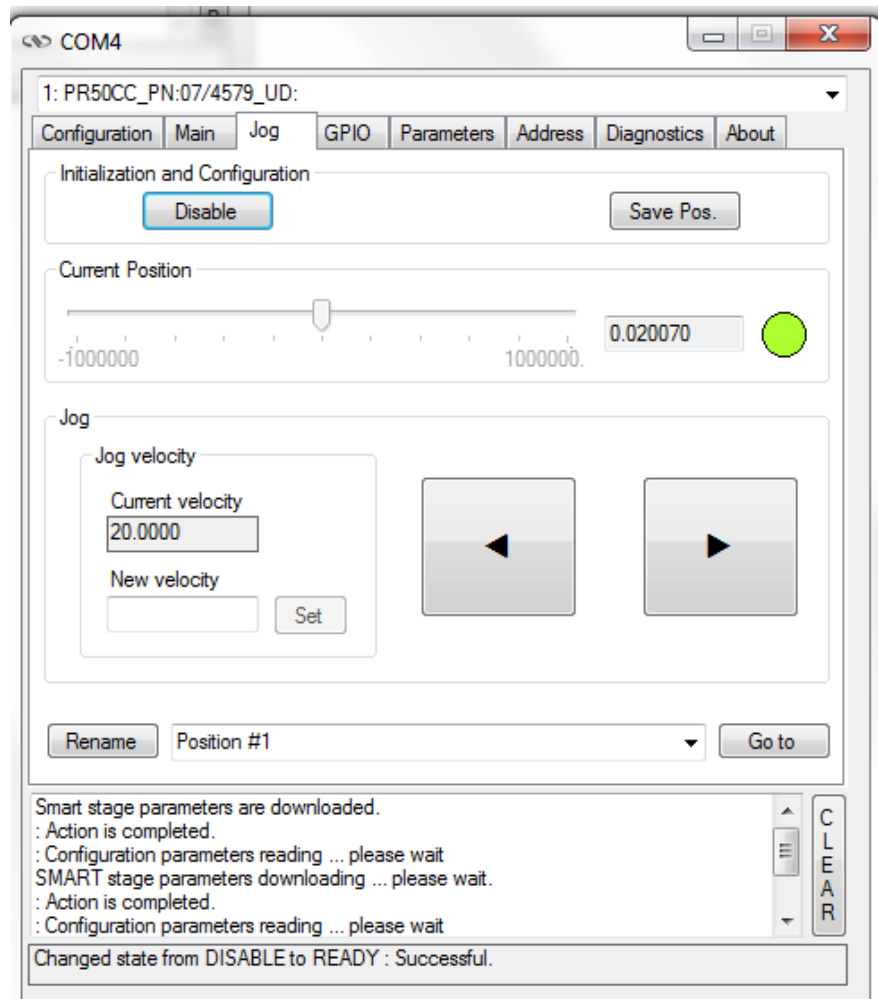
COM4

1: PR50CC_PN:07/4579_UD:

Configuration | Main | Jog | GPIO | Parameters | Address | Diagnostics | About

Initialization and Configuration

Disable

Save Pos.

Current Position

-1000000

1000000.

0.020070

Jog

Jog velocity

Current velocity

20.0000

New velocity

Set

Rename

Position #1

Go to

Smart stage parameters are downloaded.
: Action is completed.
: Configuration parameters reading ... please wait
SMART stage parameters downloading ... please wait.
: Action is completed.
: Configuration parameters reading ... please wait

CLEAR

Changed state from DISABLE to READY : Successful.